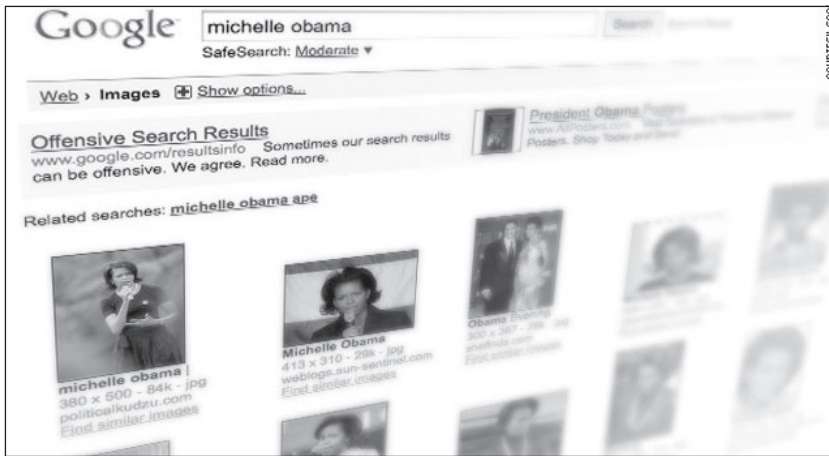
Google michelle obama Search
SafeSearch: Moderate ▾

Web › Images ⊞ Show options...

Offensive Search Results
www.google.com/resultsinfo Sometimes our search results can be offensive. We agree. Read more.

President Obama Posters
www.AllPosters.com
Posters. Shop Today and Save!

Related searches: michelle obama ape

michelle obama
380 × 500 - 84k - jpg
politicalkudzu.com
Find similar images

Michelle Obama
413 × 310 - 29k - jpg
weblogs.sun-sentinel.com
Find similar images

Obama Evening
300 × 387 - 29k - jpg
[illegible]
Find similar images

COURTESY GOOGLE